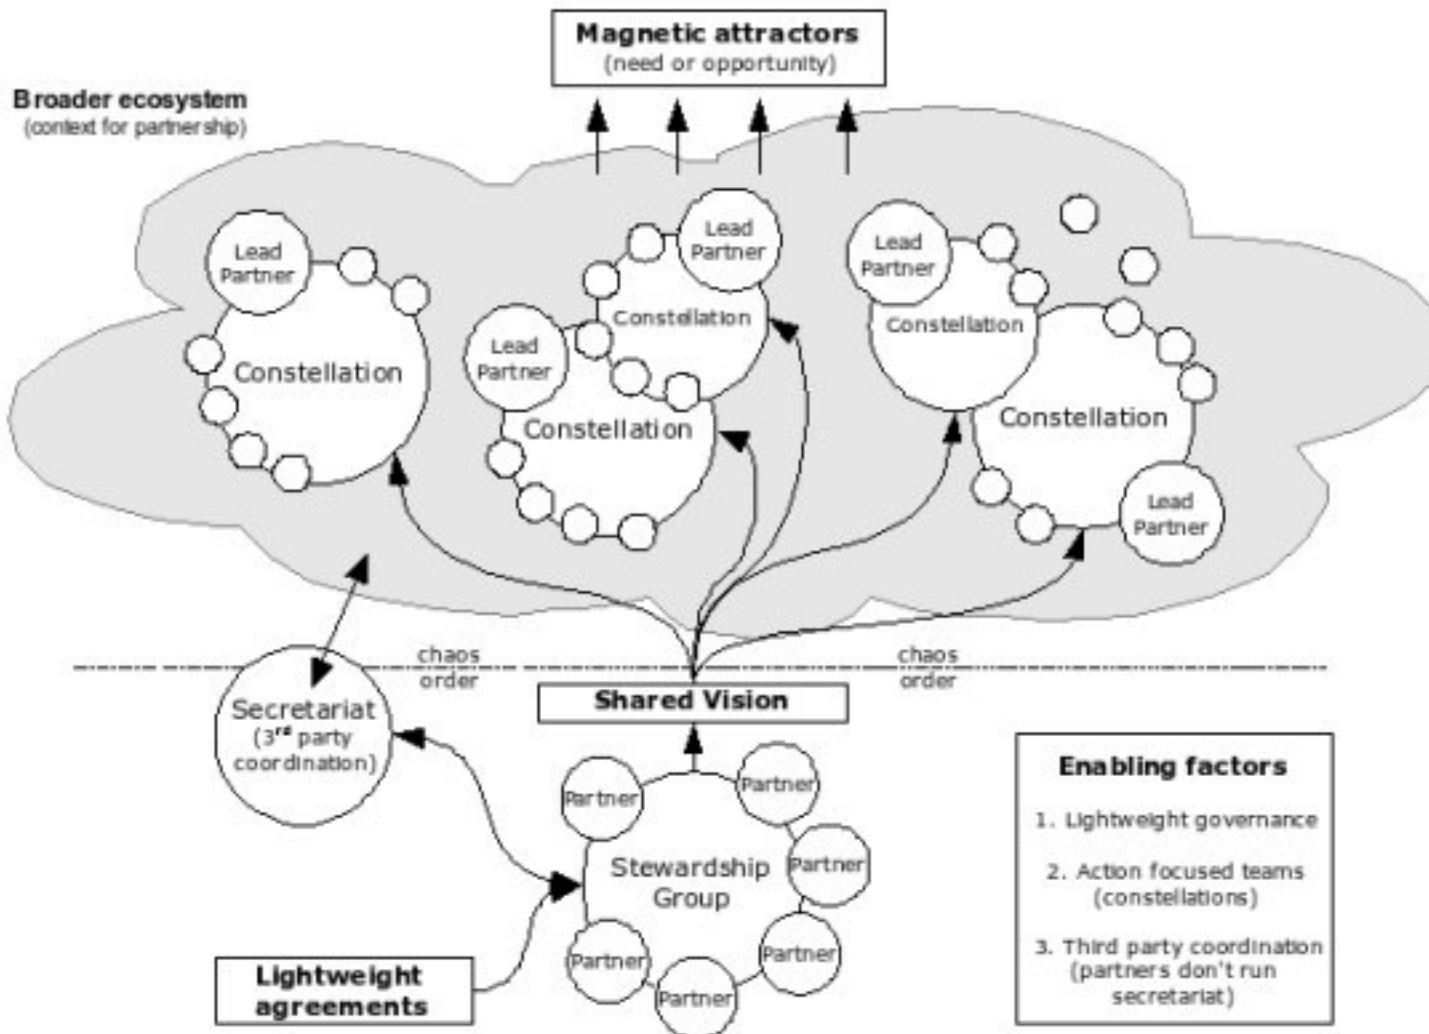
Magnetic attractors
(need or opportunity)

Broader ecosystem
(context for partnership)

Lead Partner
Constellation

Lead Partner
Constellation

Lead Partner
Constellation

Lead Partner
Constellation

Lead Partner
Constellation

chaos
order

chaos
order

Secretariat
(3rd party coordination)

Shared Vision

Partner
Partner
Partner
Partner
Partner
Partner
Stewardship Group

Lightweight agreements

Enabling factors
1. Lightweight governance
2. Action focused teams (constellations)
3. Third party coordination (partners don't run secretariat)